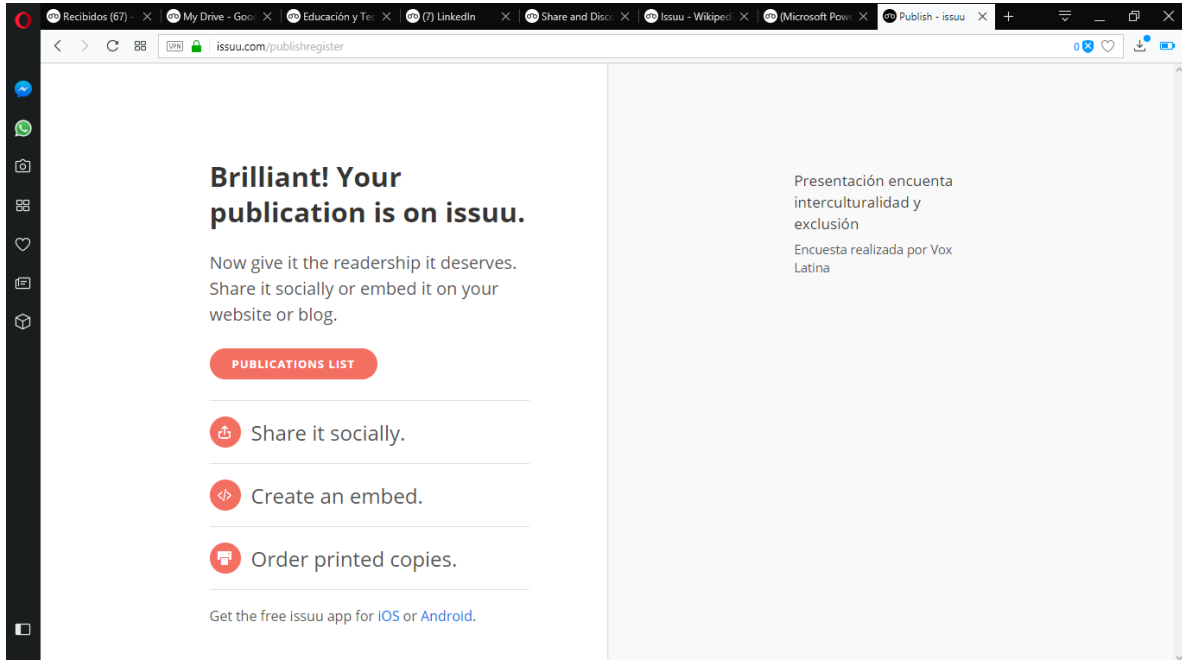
Recibidos (67) -
My Drive - Goo
Educación y Te
(7) LinkedIn
Share and Disc
Issuu - Wikipe
(Microsoft Pow
Publish - issuu

VPN issuu.com/publishregister

0

Brilliant! Your publication is on issuu.

Now give it the readership it deserves. Share it socially or embed it on your website or blog.

PUBLICATIONS LIST

Share it socially.

Create an embed.

Order printed copies.

Get the free issuu app for iOS or Android.

Presentación encuenta interculturalidad y exclusión

Encuesta realizada por Vox Latina